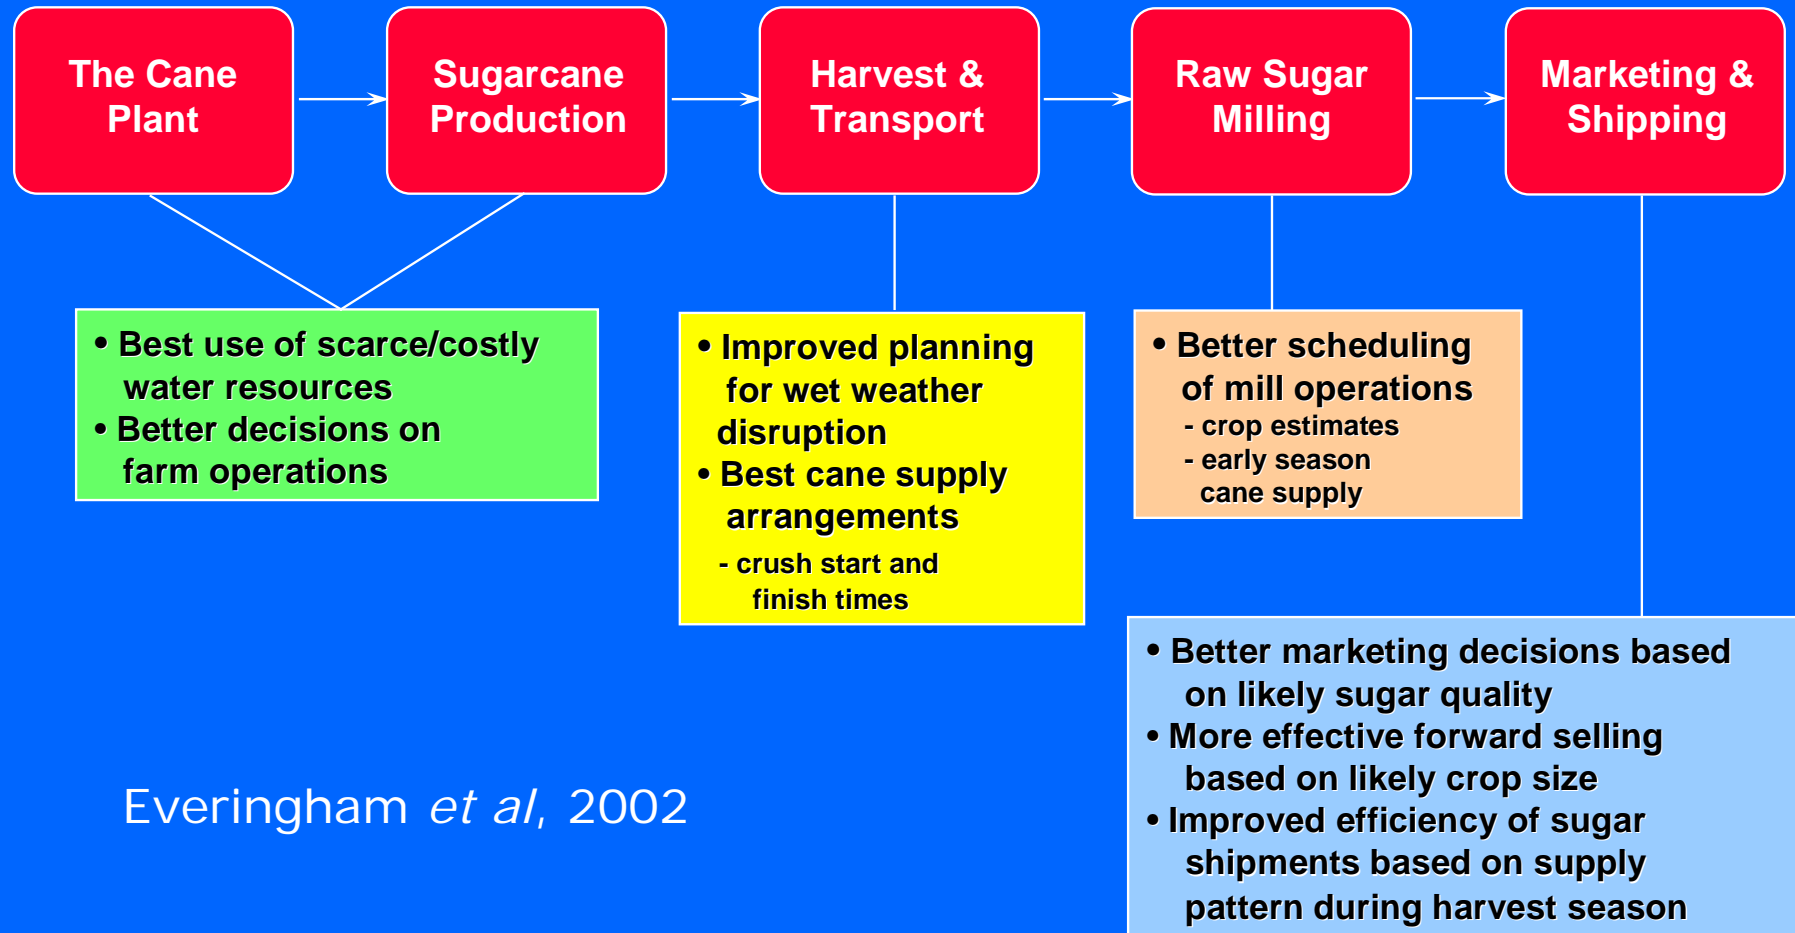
The Cane Plant

Sugarcane Production

Harvest & Transport

Raw Sugar Milling

Marketing & Shipping

• Best use of scarce/costly water resources
• Better decisions on farm operations

• Improved planning for wet weather disruption
• Best cane supply arrangements
- crush start and finish times

• Better scheduling of mill operations
- crop estimates
- early season cane supply

• Better marketing decisions based on likely sugar quality
• More effective forward selling based on likely crop size
• Improved efficiency of sugar shipments based on supply pattern during harvest season

Everingham *et al*, 2002